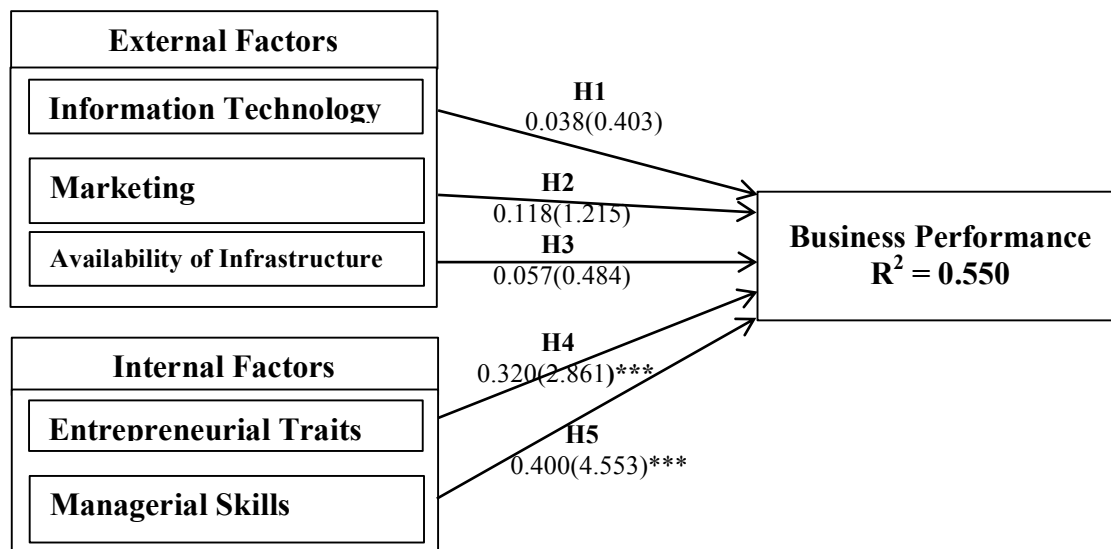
External Factors

Information Technology

Marketing

Availability of Infrastructure

H1
0.038(0.403)

H2
0.118(1.215)

H3
0.057(0.484)

Business Performance
$R^2 = 0.550$

Internal Factors

Entrepreneurial Traits

Managerial Skills

H4
0.320(2.861)***

H5
0.400(4.553)***